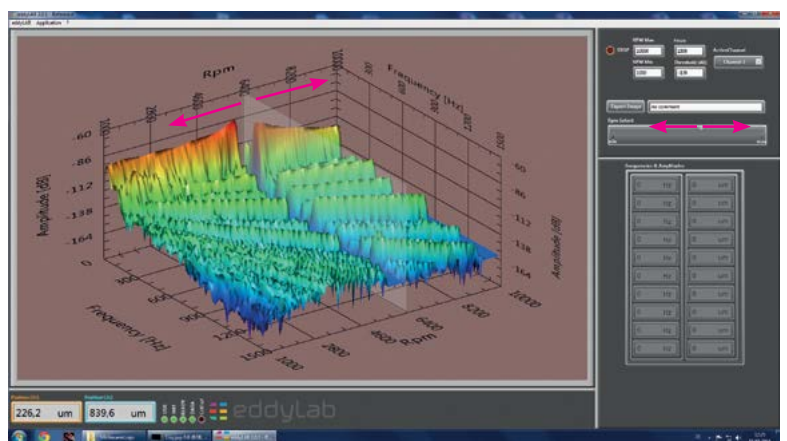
Rpm

Frequency [Hz]

-60

-86

-112

-138

-164

Amplitude [dB]

60

86

112

138

164

Amplitude [dB]

Frequency [Hz]

Rpm

1000

2800

4600

6400

8200

10000

1500

RPM Max

10000

RPM Min

1000

Export Output

no comment

Rpm Select

Frequencies & Amplitudes

Hz

um

226,2 um

839,6 um

eddylab